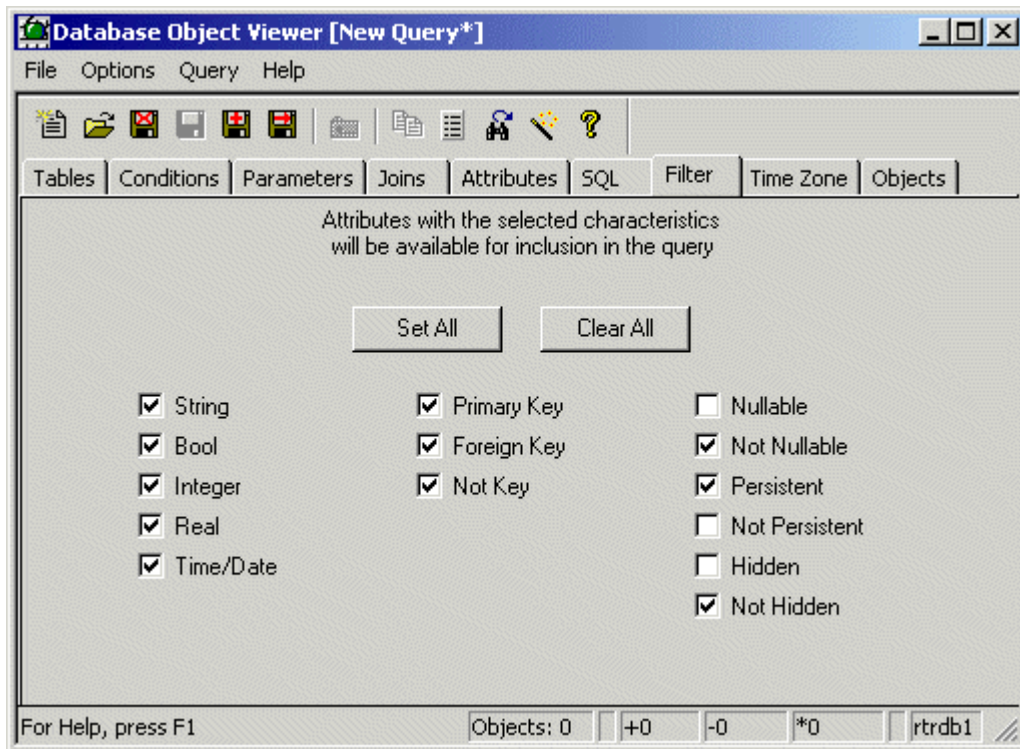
Database Object Viewer [New Query*]

File Options Query Help

Tables | Conditions | Parameters | Joins | Attributes | SQL | Filter | Time Zone | Objects

Attributes with the selected characteristics will be available for inclusion in the query

Set All

Clear All

☑ String
☑ Bool
☑ Integer
☑ Real
☑ Time/Date

☑ Primary Key
☑ Foreign Key
☑ Not Key

☐ Nullable
☑ Not Nullable
☑ Persistent
☐ Not Persistent
☐ Hidden
☑ Not Hidden

For Help, press F1 | Objects: 0 | +0 | -0 | *0 | rtrdb1